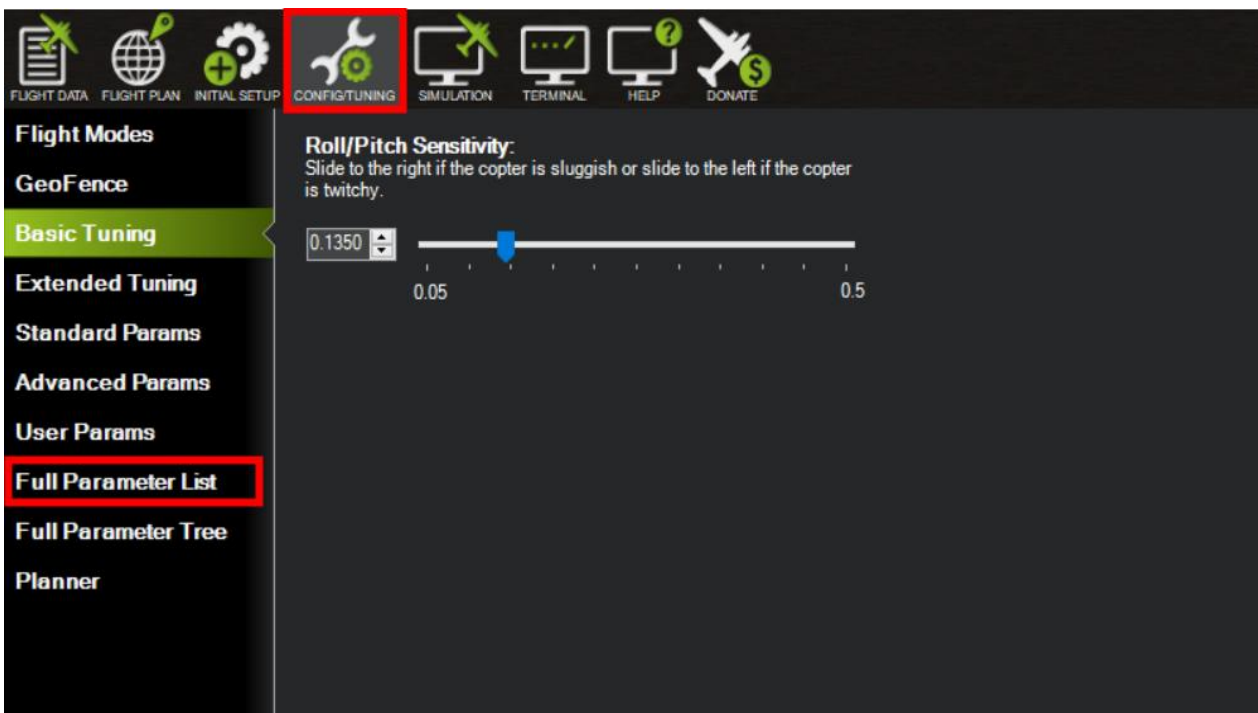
FLIGHT DATA FLIGHT PLAN INITIAL SETUP CONFIG/TUNING SIMULATION TERMINAL HELP DONATE

Flight Modes
GeoFence
Basic Tuning
Extended Tuning
Standard Params
Advanced Params
User Params
Full Parameter List
Full Parameter Tree
Planner

Roll/Pitch Sensitivity:
Slide to the right if the copter is sluggish or slide to the left if the copter is twitchy.

0.1350

0.05

0.5